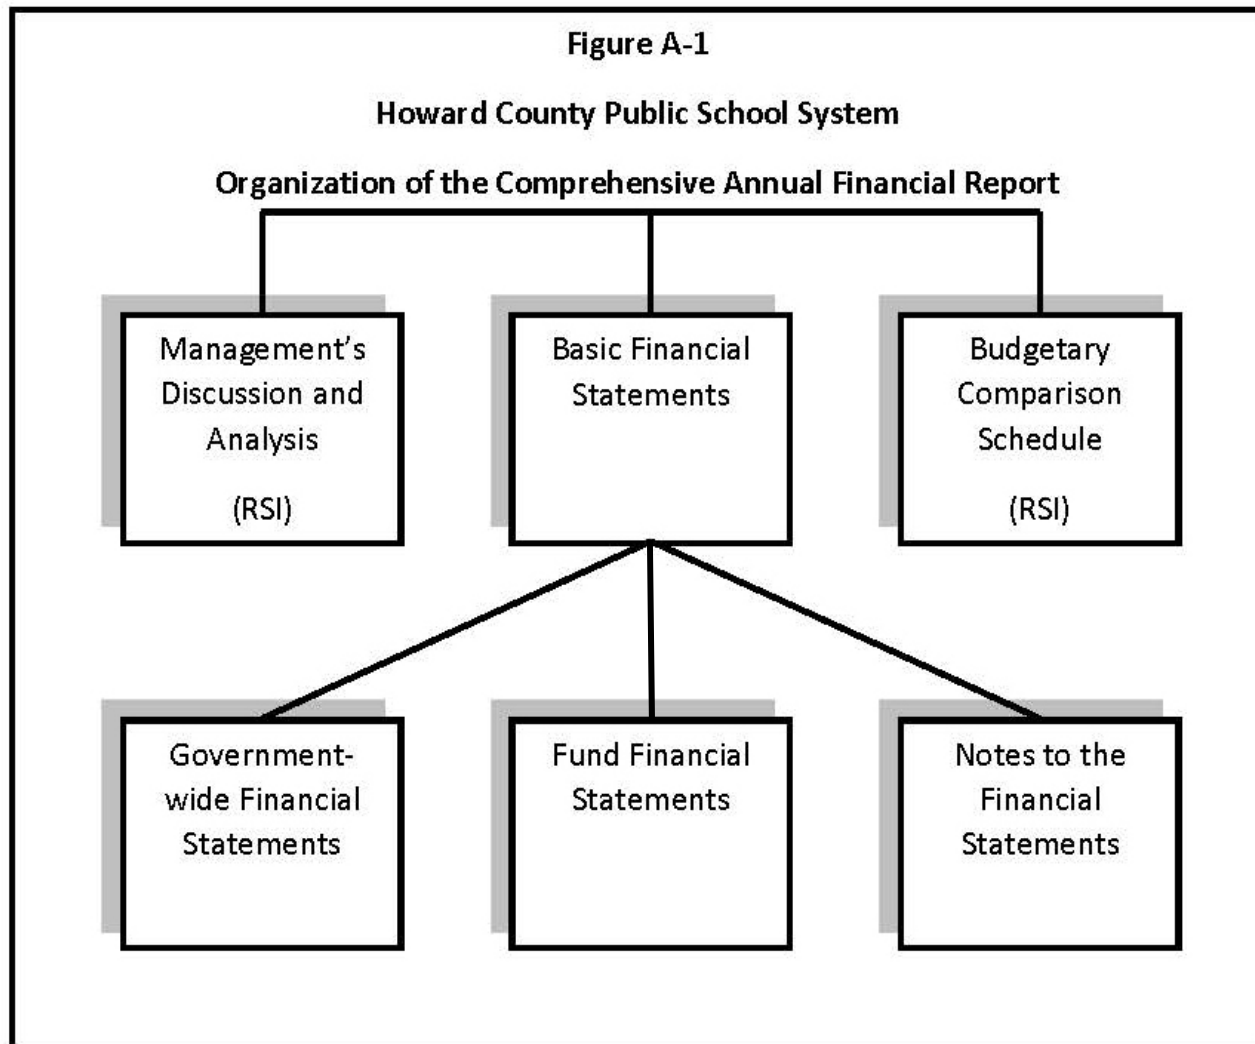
Figure A-1

Howard County Public School System

Organization of the Comprehensive Annual Financial Report

Management's Discussion and Analysis

(RSI)

Basic Financial Statements

Budgetary Comparison Schedule

(RSI)

Government-wide Financial Statements

Fund Financial Statements

Notes to the Financial Statements